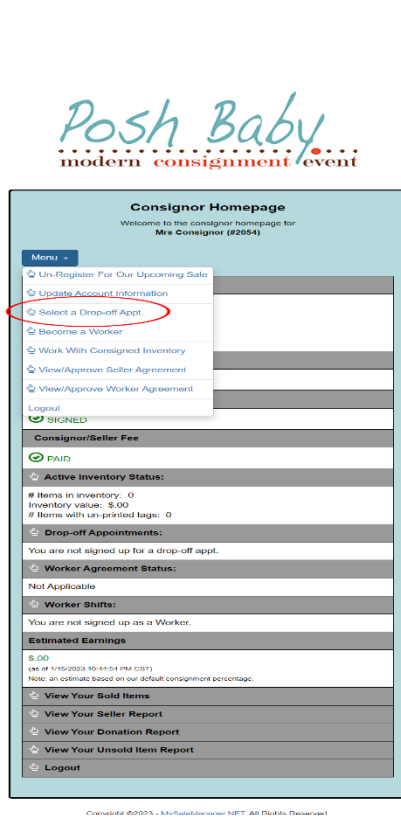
Posh Baby
modern consignment event

Consignor Homepage

Welcome to the consignor homepage for
Mrs Consignor (#2054)

Menu

Un-Register For Our Upcoming Sale
Update Account Information
Select a Drop-off Appt.
Become a Worker
Work With Consigned Inventory
View/Approve Seller Agreement
View/Approve Worker Agreement
Logout

SIGNED

Consignor/Seller Fee

PAID

Active Inventory Status:

# Items in inventory: 0
Inventory value: $.00
# Items with un-printed tags: 0

Drop-off Appointments:

You are not signed up for a drop-off appt.

Worker Agreement Status:

Not Applicable

Worker Shifts:

You are not signed up as a Worker.

Estimated Earnings

$.00
(as of 1/16/2023 10:44:54 PM CST)
Note: an estimate based on our default consignment percentage.

View Your Sold Items
View Your Seller Report
View Your Donation Report
View Your Unsold Item Report
Logout

Copyright ©2023 - MySaleManager.NET. All Rights Reserved